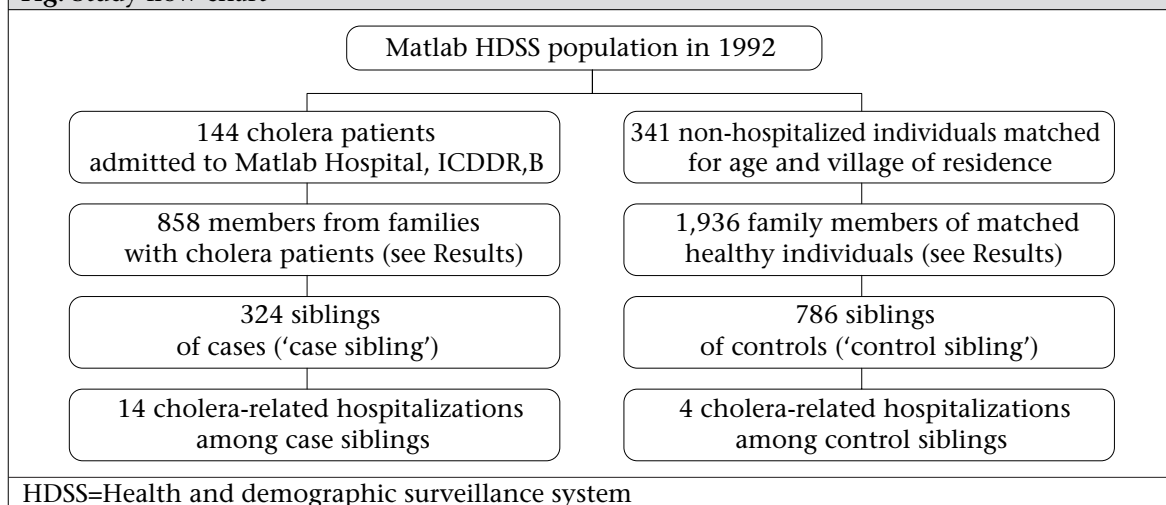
Fig. Study flow chart

Matlab HDSS population in 1992

144 cholera patients admitted to Matlab Hospital, ICDDR,B

858 members from families with cholera patients (see Results)

324 siblings of cases ('case sibling')

14 cholera-related hospitalizations among case siblings

341 non-hospitalized individuals matched for age and village of residence

1,936 family members of matched healthy individuals (see Results)

786 siblings of controls ('control sibling')

4 cholera-related hospitalizations among control siblings

HDSS=Health and demographic surveillance system